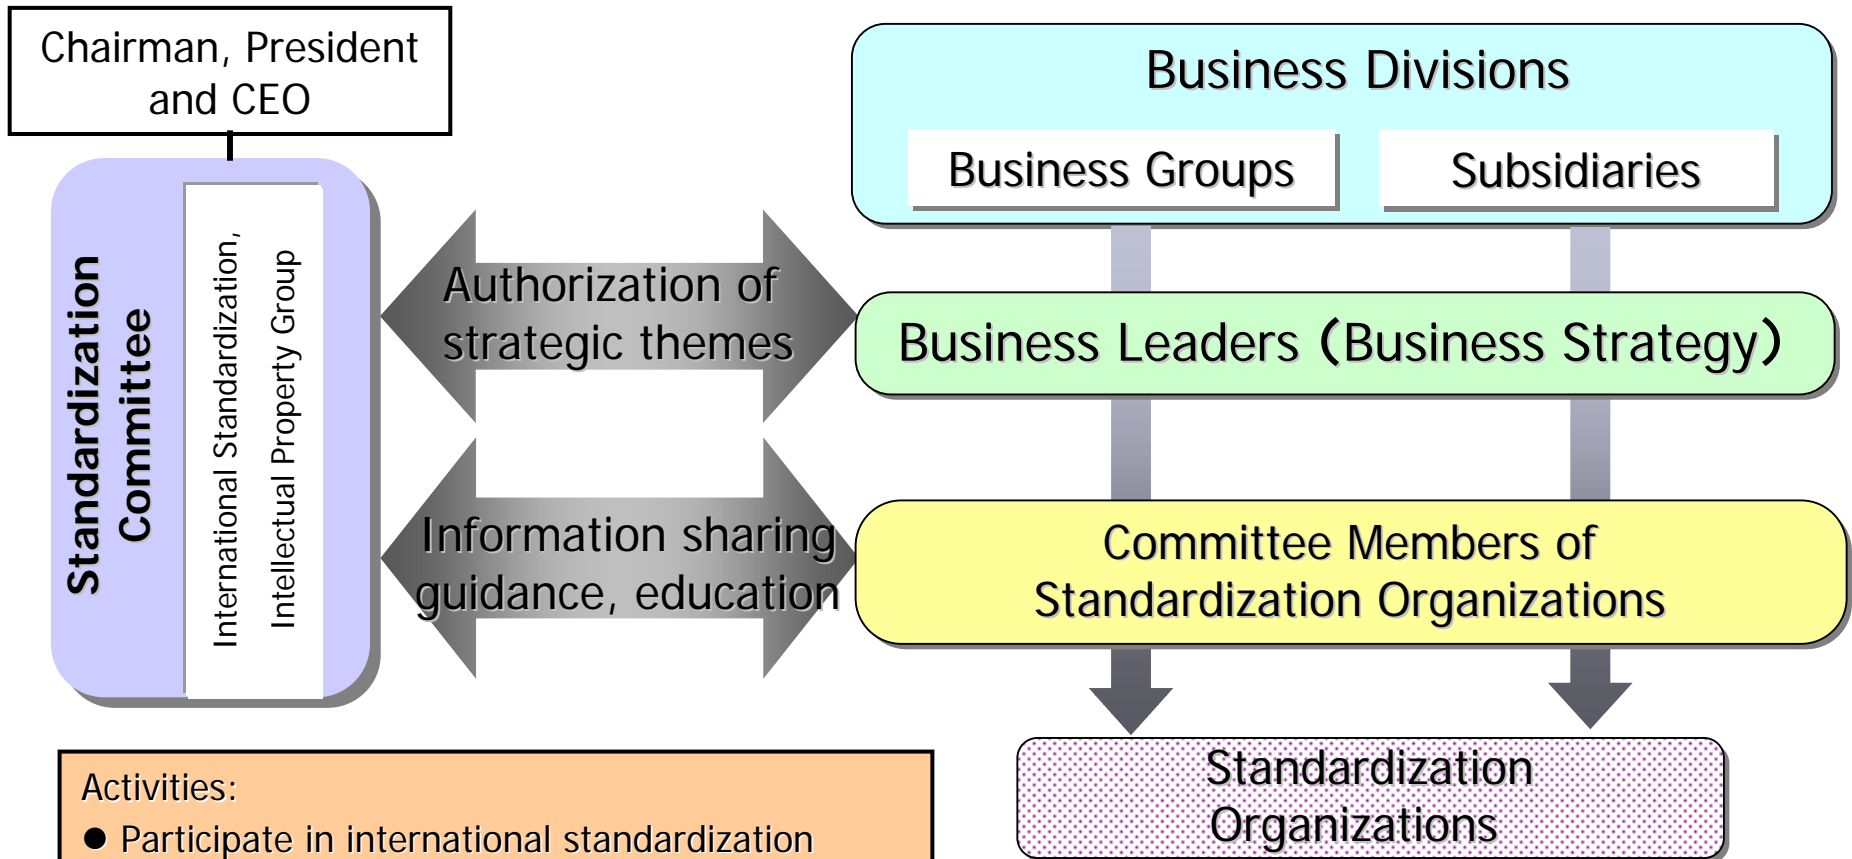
Chairman, President and CEO

Standardization Committee

International Standardization, Intellectual Property Group

Authorization of strategic themes

Information sharing guidance, education

Business Divisions

Business Groups

Subsidiaries

Business Leaders（Business Strategy）

Committee Members of Standardization Organizations

Standardization Organizations

Activities:

● Participate in international standardization